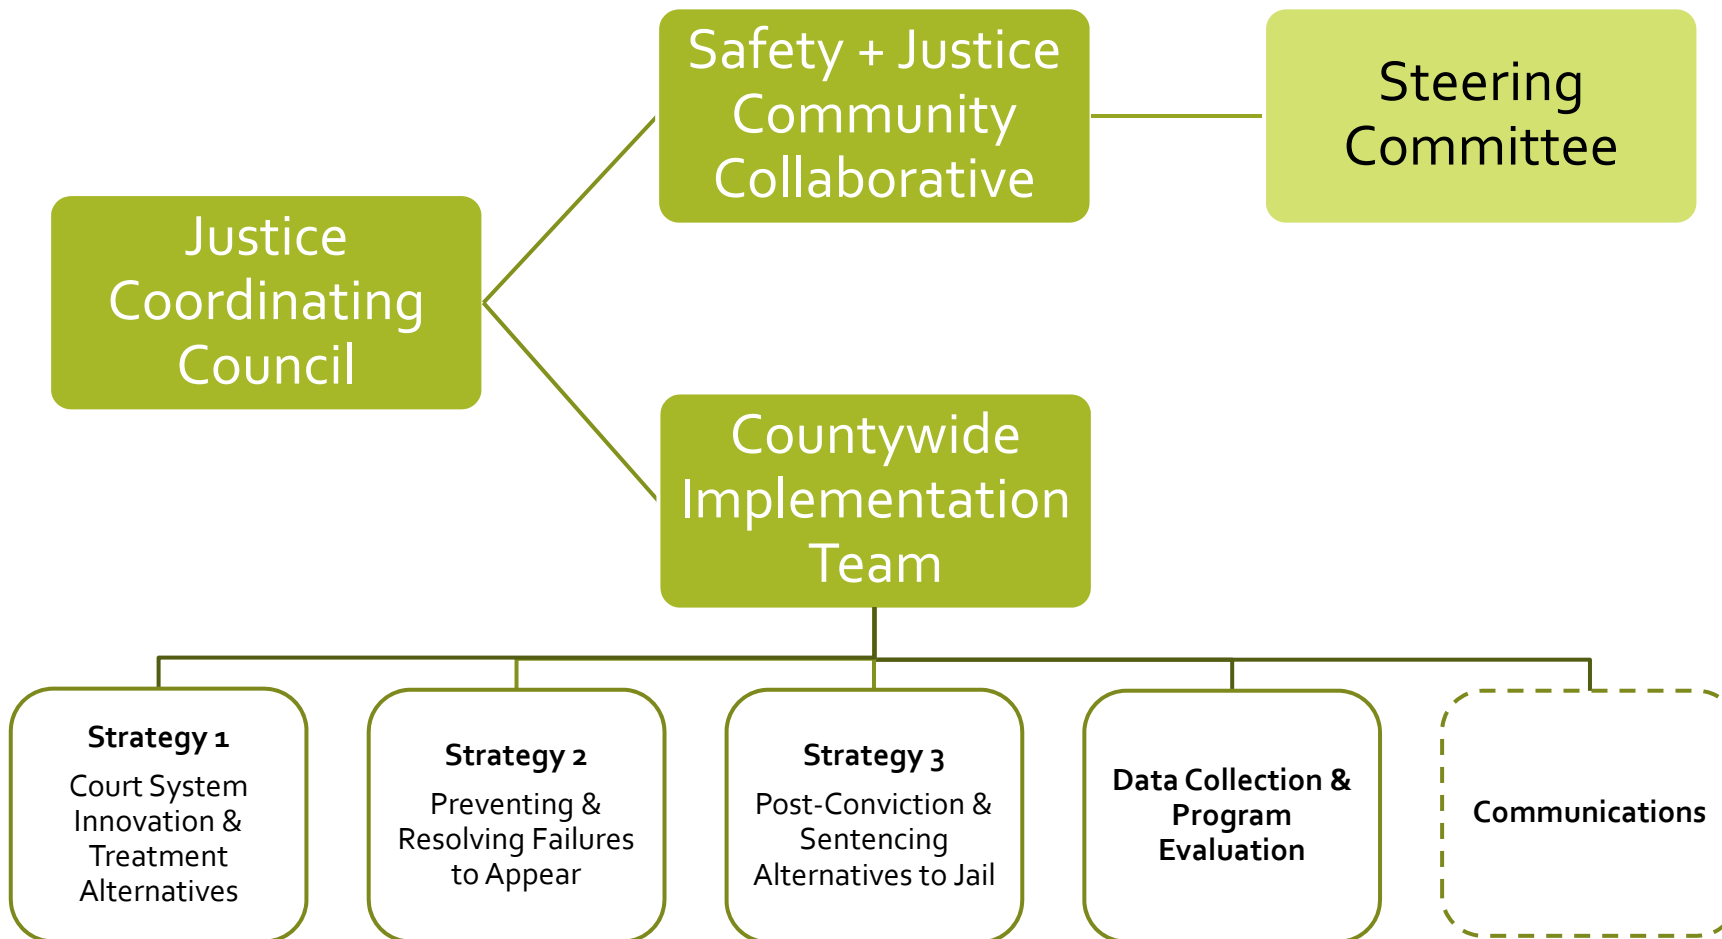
Justice Coordinating Council

Safety + Justice Community Collaborative

Steering Committee

Countywide Implementation Team

**Strategy 1**
Court System Innovation & Treatment Alternatives

**Strategy 2**
Preventing & Resolving Failures to Appear

**Strategy 3**
Post-Conviction & Sentencing Alternatives to Jail

**Data Collection & Program Evaluation**

**Communications**